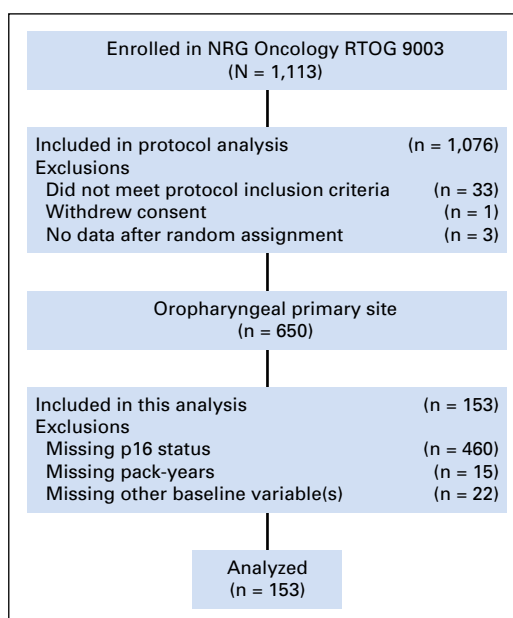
Enrolled in NRG Oncology RTOG 9003
(N = 1,113)

Included in protocol analysis (n = 1,076)
Exclusions
Did not meet protocol inclusion criteria (n = 33)
Withdrew consent (n = 1)
No data after random assignment (n = 3)

Oropharyngeal primary site
(n = 650)

Included in this analysis (n = 153)
Exclusions
Missing p16 status (n = 460)
Missing pack-years (n = 15)
Missing other baseline variable(s) (n = 22)

Analyzed
(n = 153)